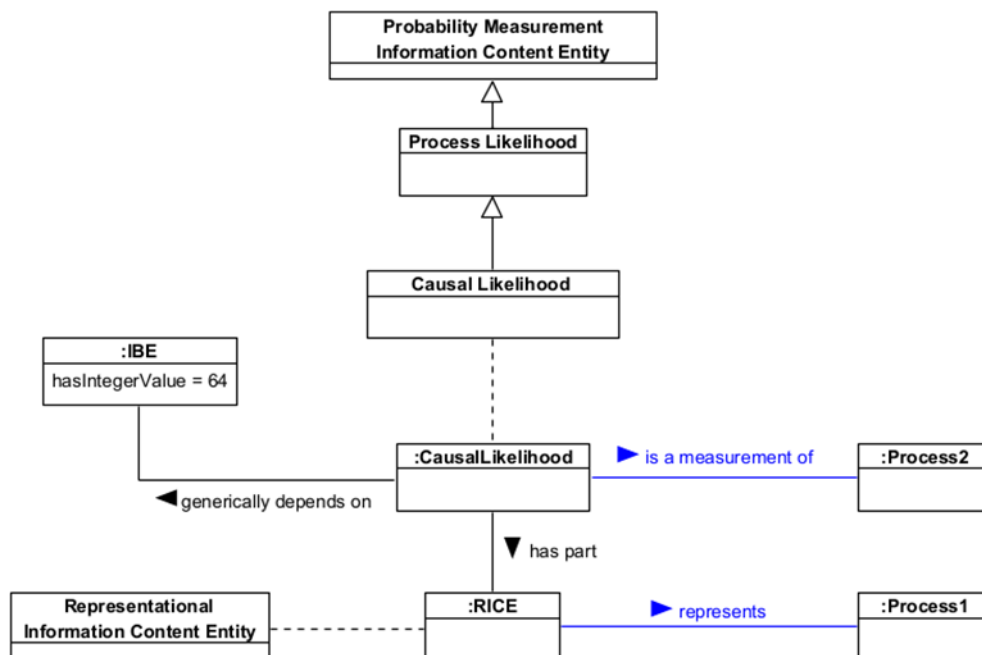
Probability Measurement Information Content Entity

Process Likelihood

Causal Likelihood

:IBE
hasIntegerValue = 64

:CausalLikelihood

is a measurement of

:Process2

generically depends on

has part

Representational Information Content Entity

:RICE

represents

:Process1